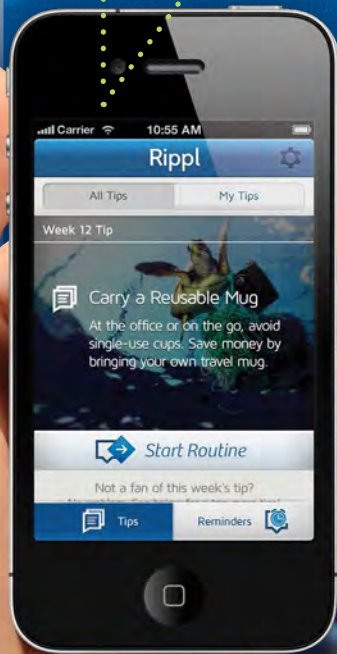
Carrier 10:55 AM

Rippl

All Tips | My Tips

Week 12 Tip

Carry a Reusable Mug

At the office or on the go, avoid single-use cups. Save money by bringing your own travel mug.

Start Routine

Not a fan of this week's tip?

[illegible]

Tips | Reminders